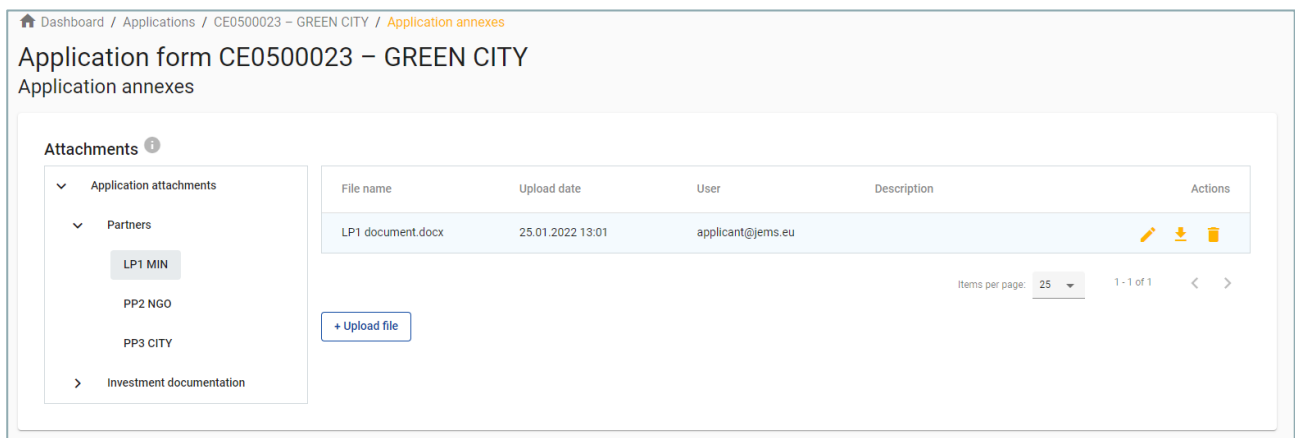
Dashboard / Applications / CE0500023 – GREEN CITY / Application annexes

Application form CE0500023 – GREEN CITY
Application annexes

Attachments

Application attachments
Partners
LP1 MIN
PP2 NGO
PP3 CITY
Investment documentation

| File name | Upload date | User | Description | Actions |
|---|---|---|---|---|
| LP1 document.docx | 25.01.2022 13:01 | applicant@jems.eu | | |

Items per page: 25
1 - 1 of 1

+ Upload file